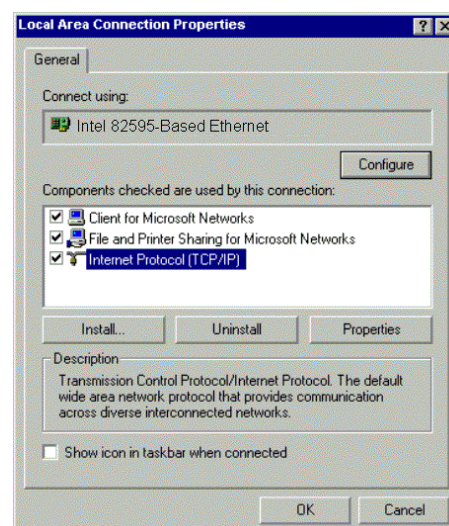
Local Area Connection Properties

?

General

Connect using:

Intel 82595-Based Ethernet

Configure

Components checked are used by this connection:

Client for Microsoft Networks

File and Printer Sharing for Microsoft Networks

Internet Protocol (TCP/IP)

Install...

Uninstall

Properties

Description

Transmission Control Protocol/Internet Protocol. The default wide area network protocol that provides communication across diverse interconnected networks.

Show icon in taskbar when connected

OK

Cancel